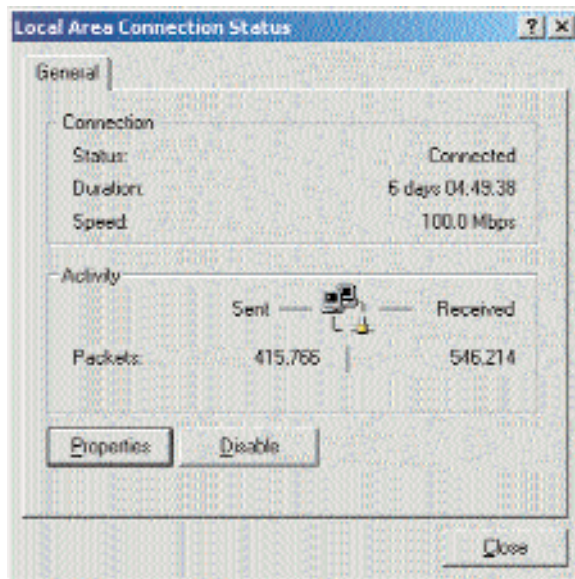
Local Area Connection Status

?

×

General

Connection

Status: Connected

Duration: 6 days 04:49:38

Speed: 100.0 Mbps

Activity

Sent — — Received

Packets: 415,766 | 546,214

Properties

Disable

Close